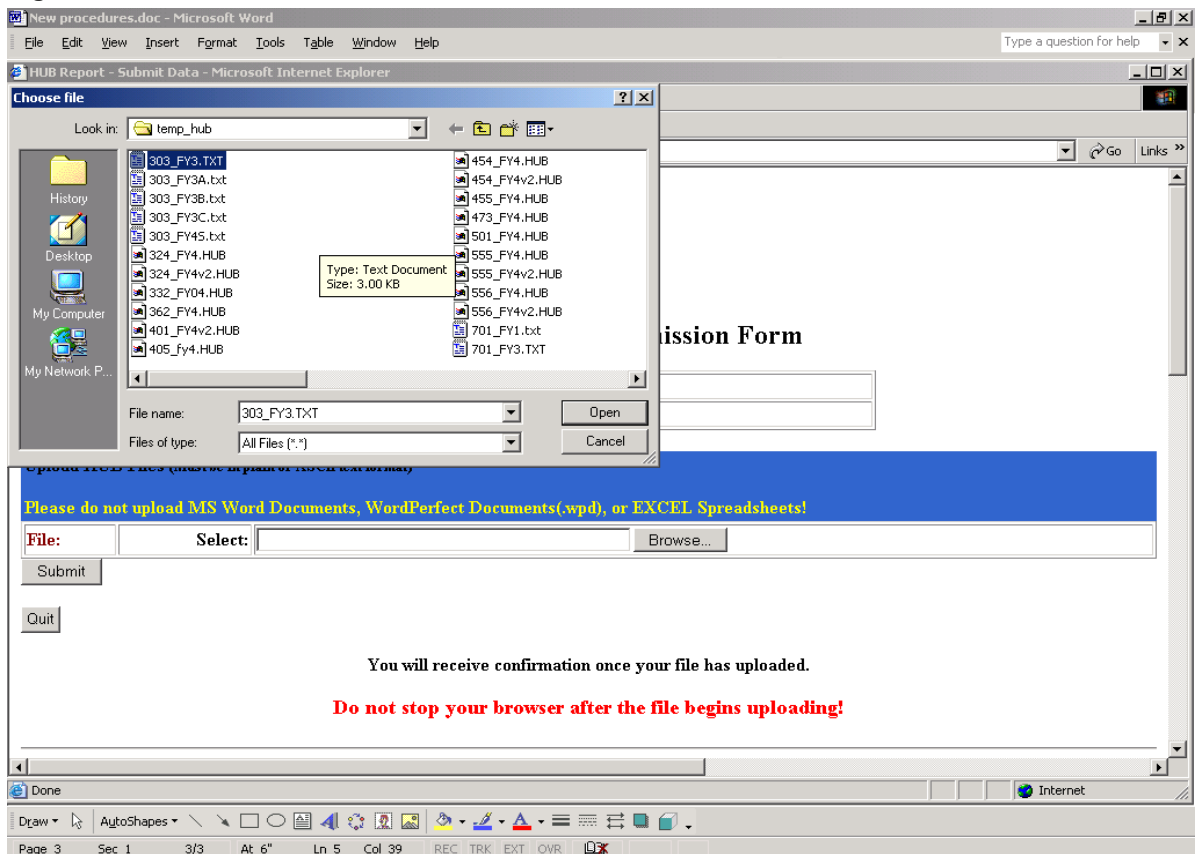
New procedures.doc - Microsoft Word

File Edit View Insert Format Tools Table Window Help

Type a question for help

HUB Report - Submit Data - Microsoft Internet Explorer

Choose file

Look in: temp_hub

History
Desktop
My Computer
My Network P...

303_FY3.TXT
303_FY3A.txt
303_FY3B.txt
303_FY3C.txt
303_FY45.txt
324_FY4.HUB
324_FY4v2.HUB
332_FY04.HUB
362_FY4.HUB
401_FY4v2.HUB
405_fy4.HUB
454_FY4.HUB
454_FY4v2.HUB
455_FY4.HUB
473_FY4.HUB
501_FY4.HUB
555_FY4.HUB
555_FY4v2.HUB
556_FY4.HUB
556_FY4v2.HUB
701_FY1.txt
701_FY3.TXT

Type: Text Document
Size: 3.00 KB

File name: 303_FY3.TXT
Files of type: All Files (*.*)

Open
Cancel

Go Links

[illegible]ission Form

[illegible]

Please do not upload MS Word Documents, WordPerfect Documents(.wpd), or EXCEL Spreadsheets!

File: Select: Browse...

Submit

Quit

You will receive confirmation once your file has uploaded.

Do not stop your browser after the file begins uploading!

Done
Internet

Draw AutoShapes

Page 3 Sec 1 3/3 At 6" Ln 5 Col 39 REC TRK EXT OVR